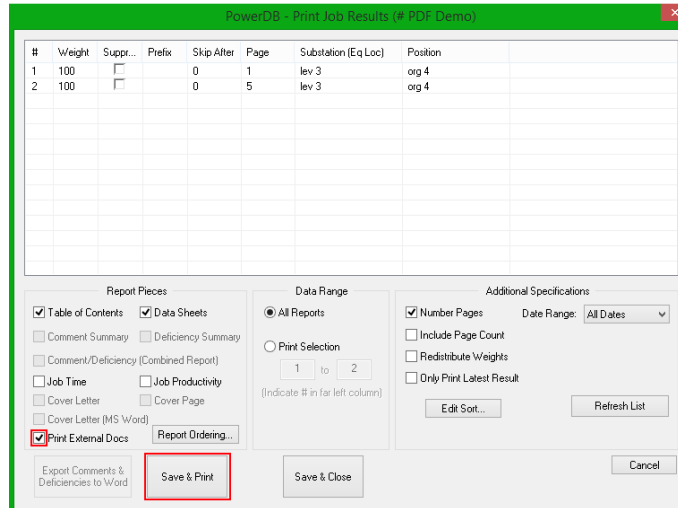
PowerDB - Print Job Results (# PDF Demo)

| # | Weight | Suppr... | Prefix | Skip After | Page | Substation (Eq Loc) | Position |
|---|---|---|---|---|---|---|---|
| 1 | 100 | | | 0 | 1 | lev 3 | org 4 |
| 2 | 100 | | | 0 | 5 | lev 3 | org 4 |

Report Pieces
Table of Contents
Data Sheets
Comment Summary
Deficiency Summary
Comment/Deficiency (Combined Report)
Job Time
Job Productivity
Cover Letter
Cover Page
Cover Letter (MS Word)
Print External Docs
Report Ordering...

Data Range
All Reports
Print Selection
1 to 2
(Indicate # in far left column)

Additional Specifications
Number Pages
Date Range: All Dates
Include Page Count
Redistribute Weights
Only Print Latest Result
Edit Sort...
Refresh List

Export Comments & Deficiencies to Word
Save & Print
Save & Close
Cancel